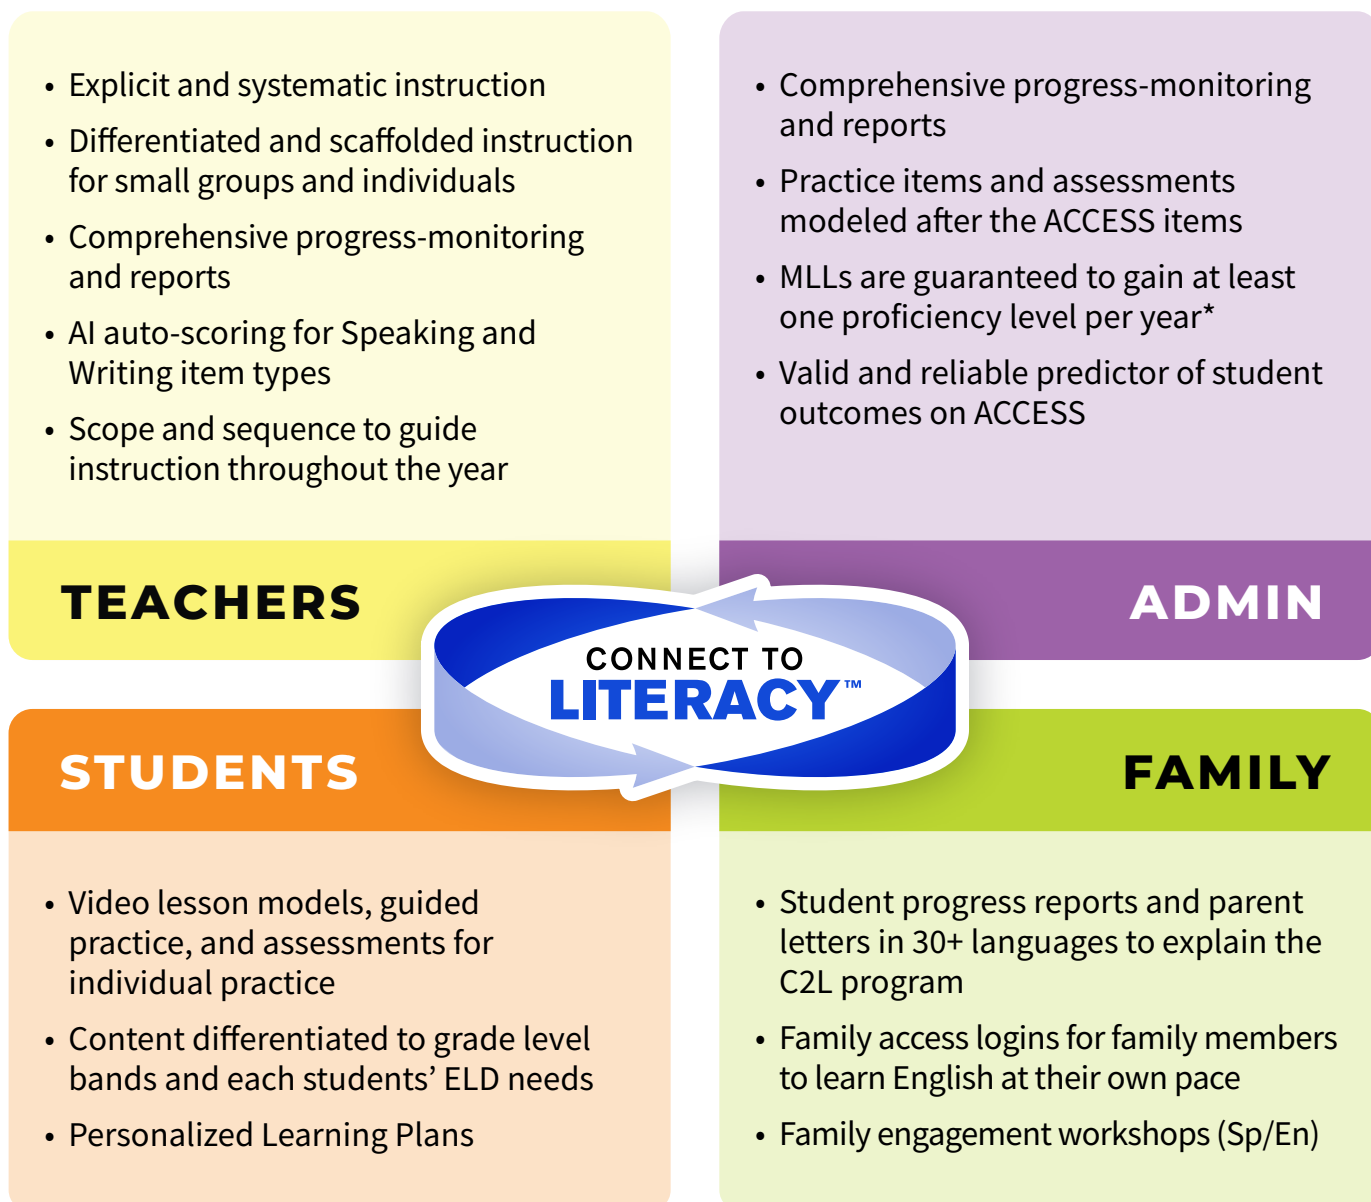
- Explicit and systematic instruction
- Differentiated and scaffolded instruction for small groups and individuals
- Comprehensive progress-monitoring and reports
- AI auto-scoring for Speaking and Writing item types
- Scope and sequence to guide instruction throughout the year

TEACHERS

- Comprehensive progress-monitoring and reports
- Practice items and assessments modeled after the ACCESS items
- MLLs are guaranteed to gain at least one proficiency level per year*
- Valid and reliable predictor of student outcomes on ACCESS

ADMIN

CONNECT TO LITERACY™

STUDENTS

- Video lesson models, guided practice, and assessments for individual practice
- Content differentiated to grade level bands and each students' ELD needs
- Personalized Learning Plans

FAMILY

- Student progress reports and parent letters in 30+ languages to explain the C2L program
- Family access logins for family members to learn English at their own pace
- Family engagement workshops (Sp/En)